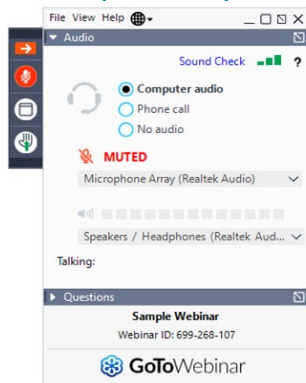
File View Help

Audio

Sound Check

?

Computer audio

Phone call

No audio

MUTED

Microphone Array (Realtek Audio)

Speakers / Headphones (Realtek Aud...

Talking:

Questions

Sample Webinar

Webinar ID: 699-268-107

GoToWebinar